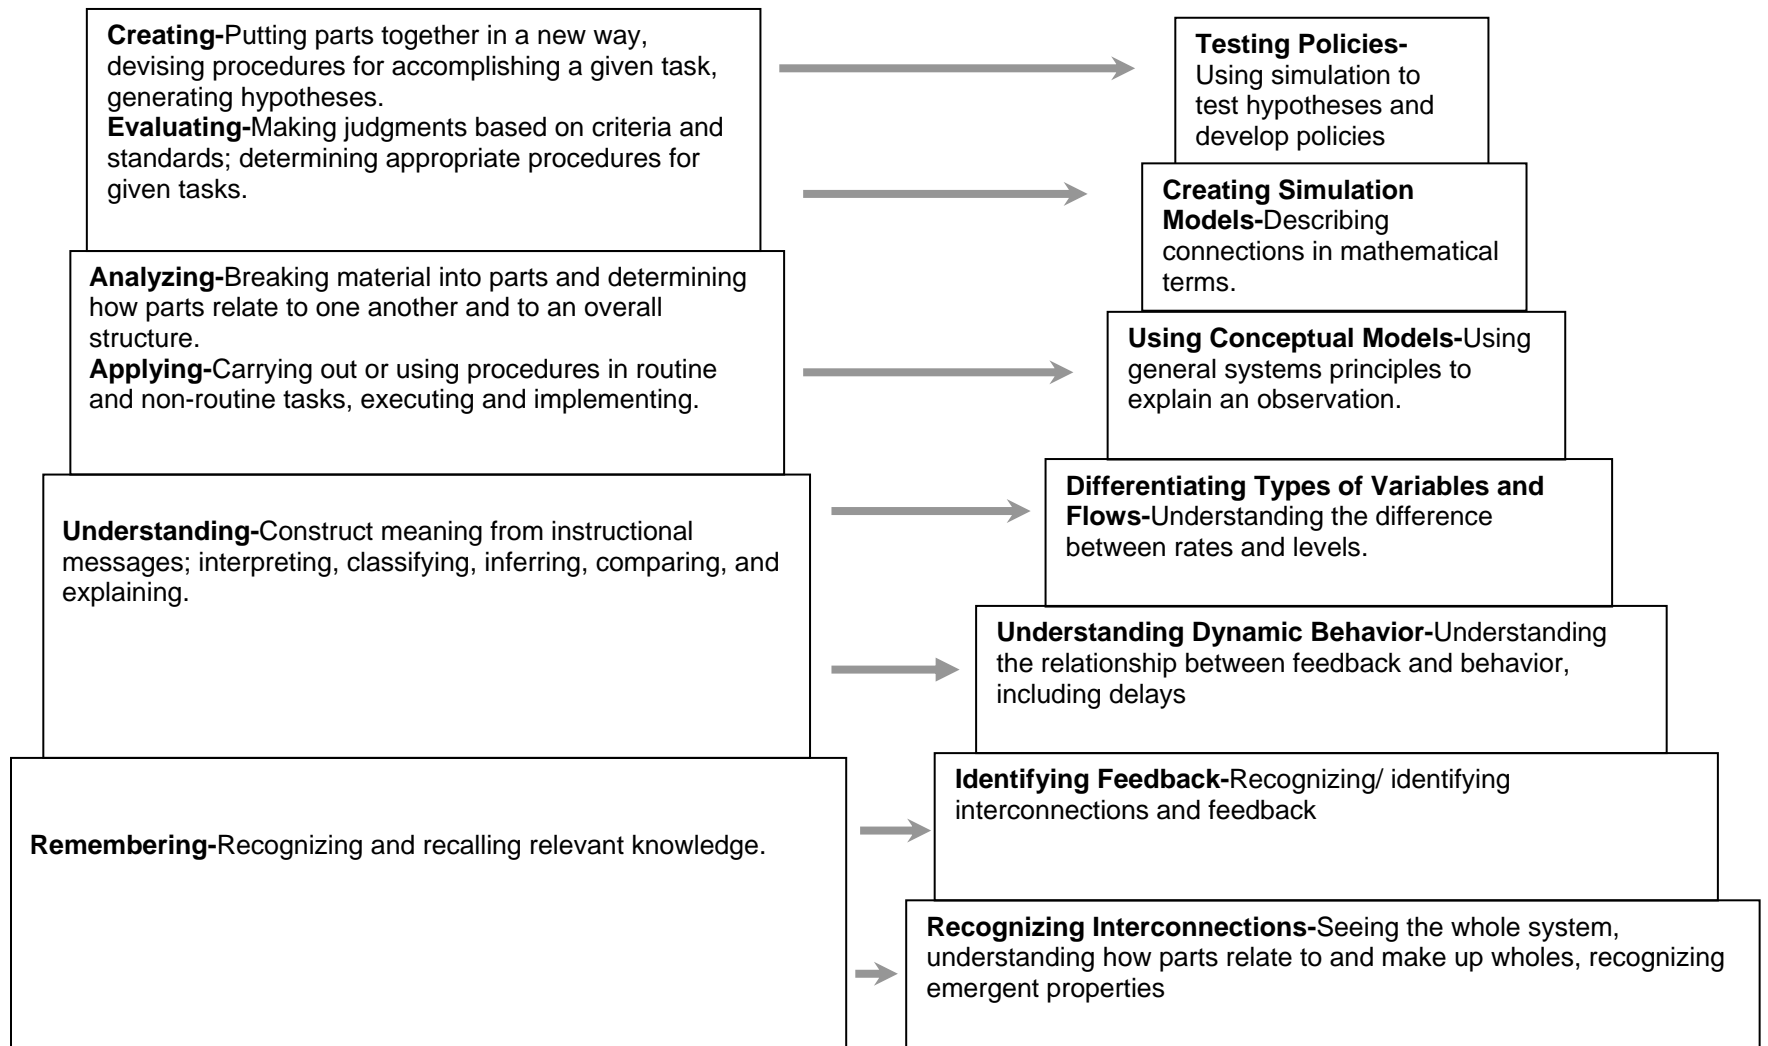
**Creating-**Putting parts together in a new way, devising procedures for accomplishing a given task, generating hypotheses.
**Evaluating-**Making judgments based on criteria and standards; determining appropriate procedures for given tasks.

**Analyzing-**Breaking material into parts and determining how parts relate to one another and to an overall structure.
**Applying-**Carrying out or using procedures in routine and non-routine tasks, executing and implementing.

**Understanding-**Construct meaning from instructional messages; interpreting, classifying, inferring, comparing, and explaining.

**Remembering-**Recognizing and recalling relevant knowledge.

**Testing Policies-** Using simulation to test hypotheses and develop policies

**Creating Simulation Models-**Describing connections in mathematical terms.

**Using Conceptual Models-**Using general systems principles to explain an observation.

**Differentiating Types of Variables and Flows-**Understanding the difference between rates and levels.

**Understanding Dynamic Behavior-**Understanding the relationship between feedback and behavior, including delays

**Identifying Feedback-**Recognizing/ identifying interconnections and feedback

**Recognizing Interconnections-**Seeing the whole system, understanding how parts relate to and make up wholes, recognizing emergent properties